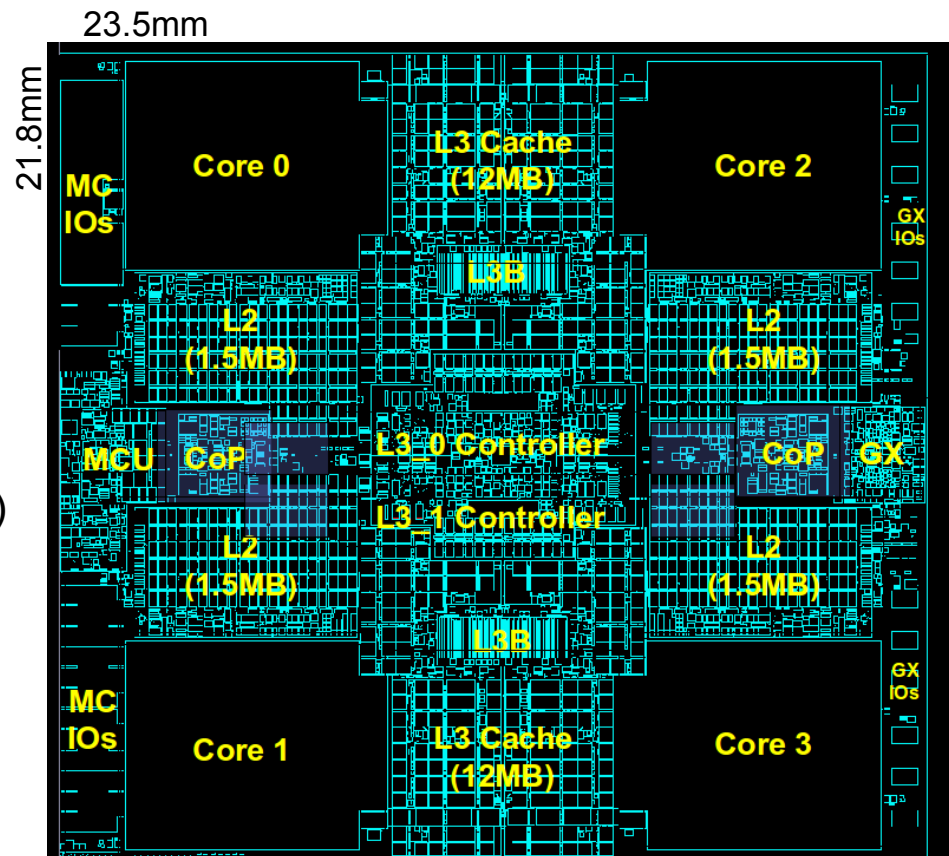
23.5mm

21.8mm

Core 0

L3 Cache (12MB)

Core 2

MC IOs

GX IOs

L3B

L2 (1.5MB)

L2 (1.5MB)

MCU

CoP

L3_0 Controller

CoP

GX

L3_1 Controller

L2 (1.5MB)

L2 (1.5MB)

L3B

GX IOs

MC IOs

Core 1

L3 Cache (12MB)

Core 3